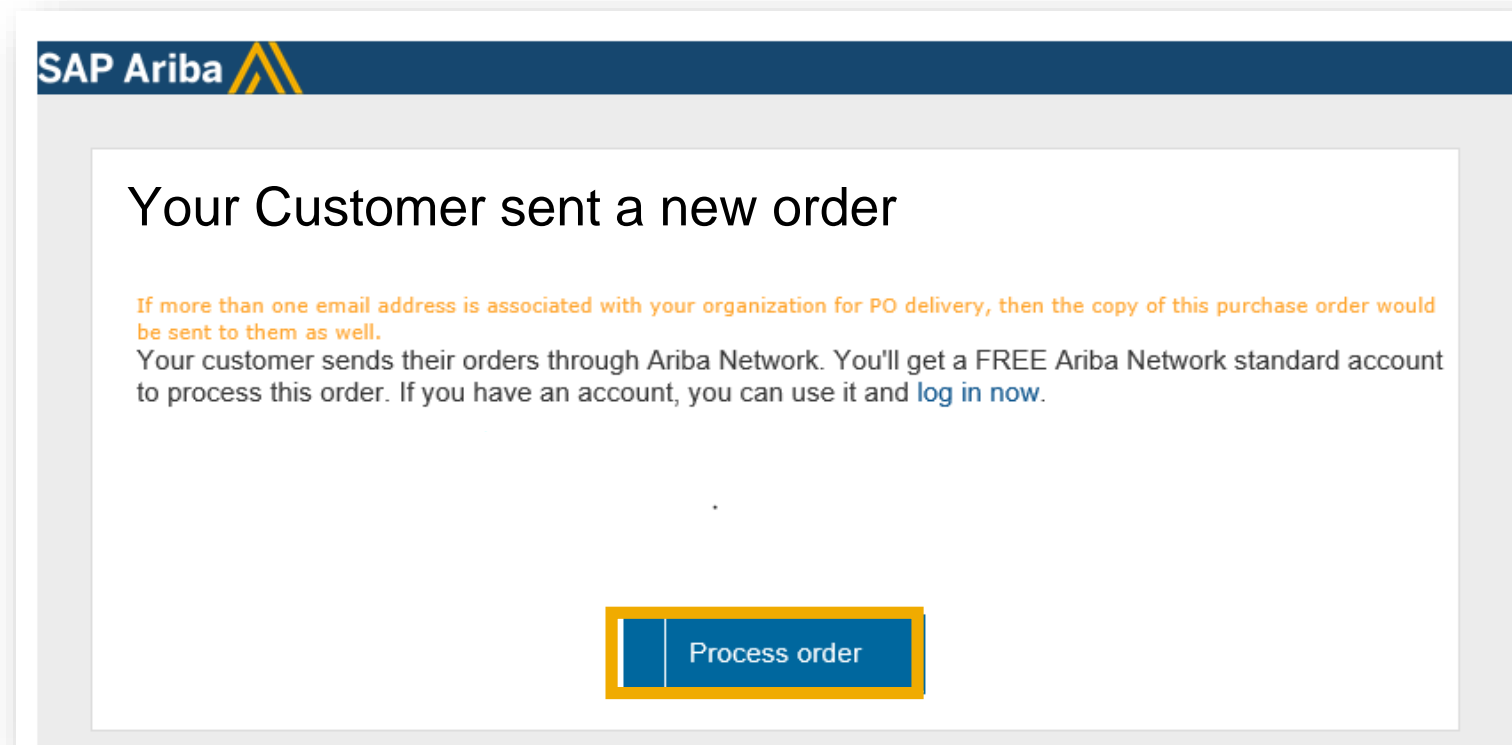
SAP Ariba

Your Customer sent a new order

If more than one email address is associated with your organization for PO delivery, then the copy of this purchase order would be sent to them as well.

Your customer sends their orders through Ariba Network. You'll get a FREE Ariba Network standard account to process this order. If you have an account, you can use it and log in now.

.

Process order